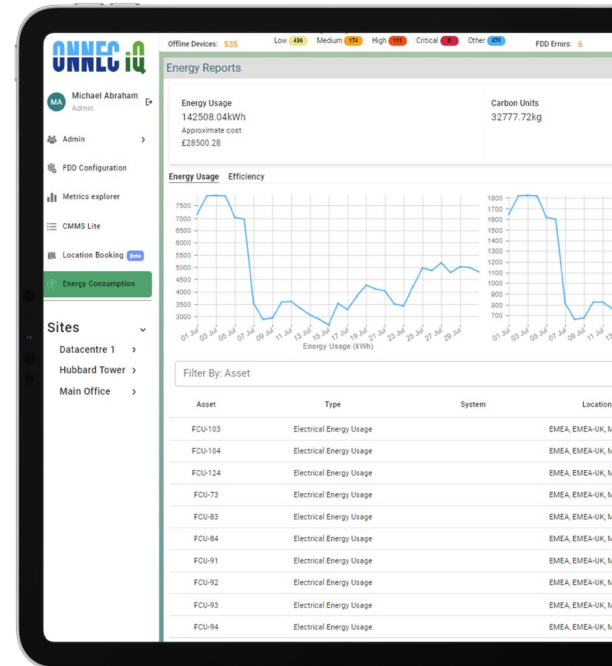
ONNEC iQ

Offline Devices: 535 Low 436 Medium 174 High 111 Critical 0 Other 475 FDD Errors: 6

MA Michael Abraham Admin

Admin

FDD Configuration

Metrics explorer

CMMS Lite

Location Booking Beta

Energy Consumption

Sites

Datacentre 1

Hubbard Tower

Main Office

Energy Reports

Energy Usage
142508.04kWh
Approximate cost
£28500.28

Carbon Units
32777.72kg

Energy Usage Efficiency

7500
7000
6500
6000
5500
5000
4500
4000
3500
3000

01 Jul 03 Jul 05 Jul 07 Jul 09 Jul 11 Jul 13 Jul 15 Jul 17 Jul 19 Jul 21 Jul 23 Jul 25 Jul 27 Jul 29 Jul
Energy Usage (kWh)

1800
1700
1600
1500
1400
1300
1200
1100
1000
900
800
700

01 Jul 03 Jul 05 Jul 07 Jul 09 Jul 11 Jul

Filter By: Asset

| Asset | Type | System | Location |
|---|---|---|---|
| FCU-103 | Electrical Energy Usage | | EMEA, EMEA-UK, M |
| FCU-104 | Electrical Energy Usage | | EMEA, EMEA-UK, M |
| FCU-124 | Electrical Energy Usage | | EMEA, EMEA-UK, M |
| FCU-73 | Electrical Energy Usage | | EMEA, EMEA-UK, M |
| FCU-83 | Electrical Energy Usage | | EMEA, EMEA-UK, M |
| FCU-84 | Electrical Energy Usage | | EMEA, EMEA-UK, M |
| FCU-91 | Electrical Energy Usage | | EMEA, EMEA-UK, M |
| FCU-92 | Electrical Energy Usage | | EMEA, EMEA-UK, M |
| FCU-93 | Electrical Energy Usage | | EMEA, EMEA-UK, M |
| FCU-94 | Electrical Energy Usage | | EMEA, EMEA-UK, M |